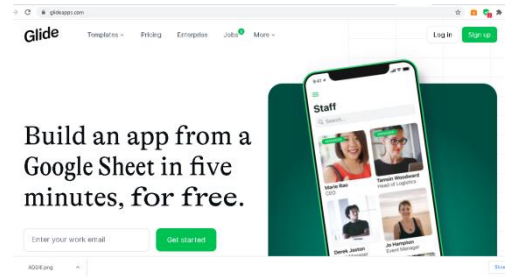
glideapps.com

Glide Templates Pricing Enterprise Jobs More Log in Sign up

9:41

Staff

Search

Marie Rao
CEO

Tamsin Woodward
Head of Logistics

Derek Jaxon

Jo Hampton
Event Manager

Build an app from a Google Sheet in five minutes, for free.

Enter your work email

Get started

AGGIE.png

Show